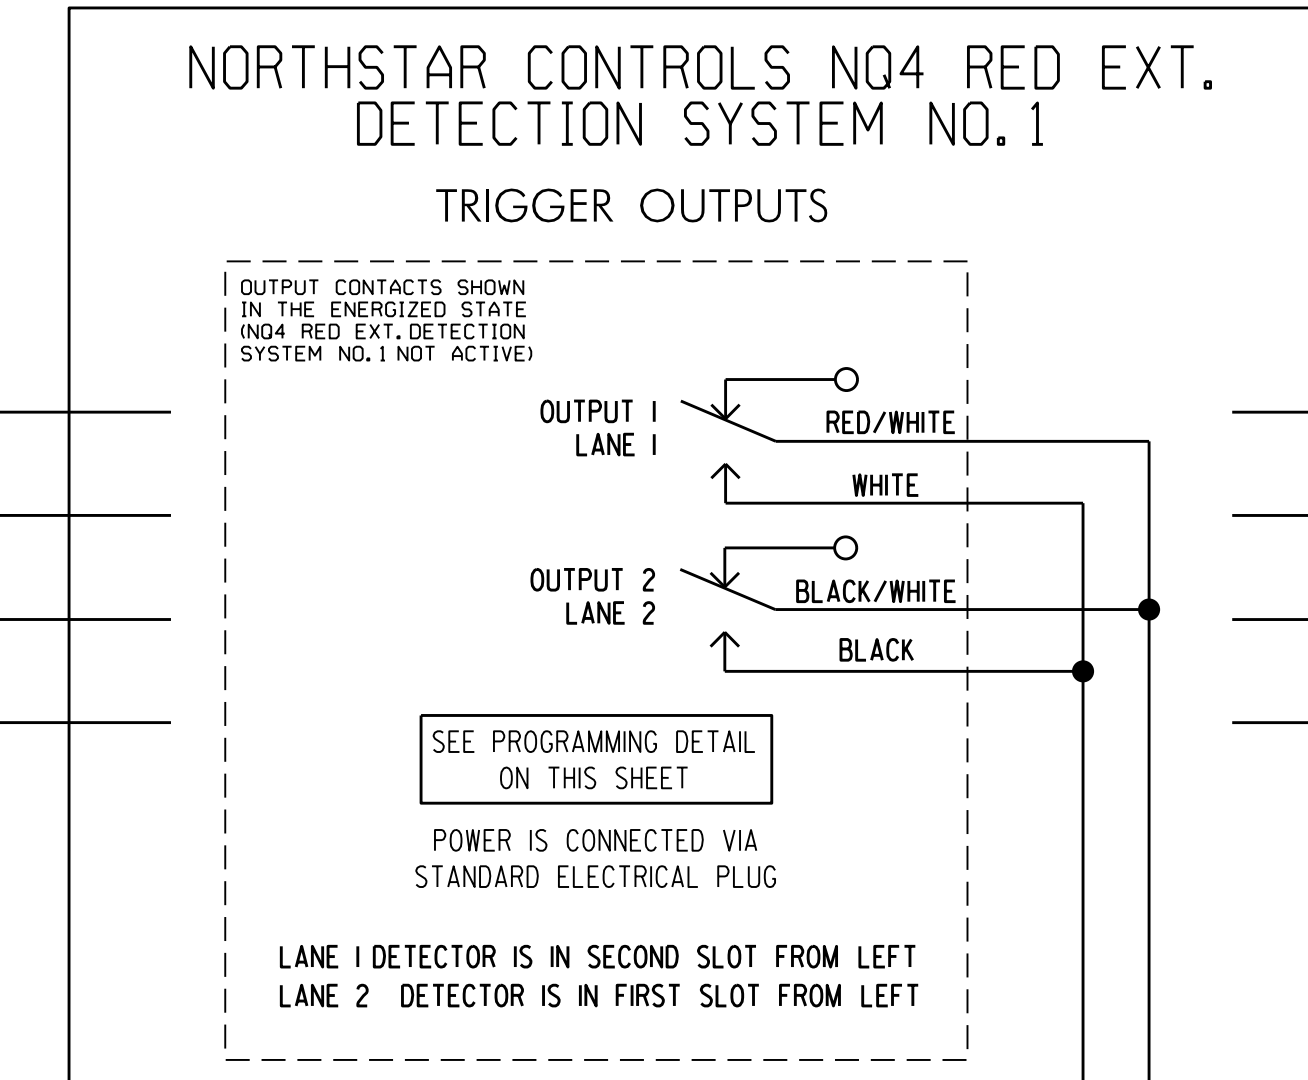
NORTHSTAR CONTROLS NQ4 RED EXT. DETECTION SYSTEM NO. 1

TRIGGER OUTPUTS

OUTPUT CONTACTS SHOWN IN THE ENERGIZED STATE (NQ4 RED EXT. DETECTION SYSTEM NO. 1 NOT ACTIVE)

OUTPUT 1
LANE 1

RED/WHITE

WHITE

OUTPUT 2
LANE 2

BLACK/WHITE

BLACK

SEE PROGRAMMING DETAIL ON THIS SHEET

POWER IS CONNECTED VIA STANDARD ELECTRICAL PLUG

LANE 1 DETECTOR IS IN SECOND SLOT FROM LEFT
LANE 2 DETECTOR IS IN FIRST SLOT FROM LEFT